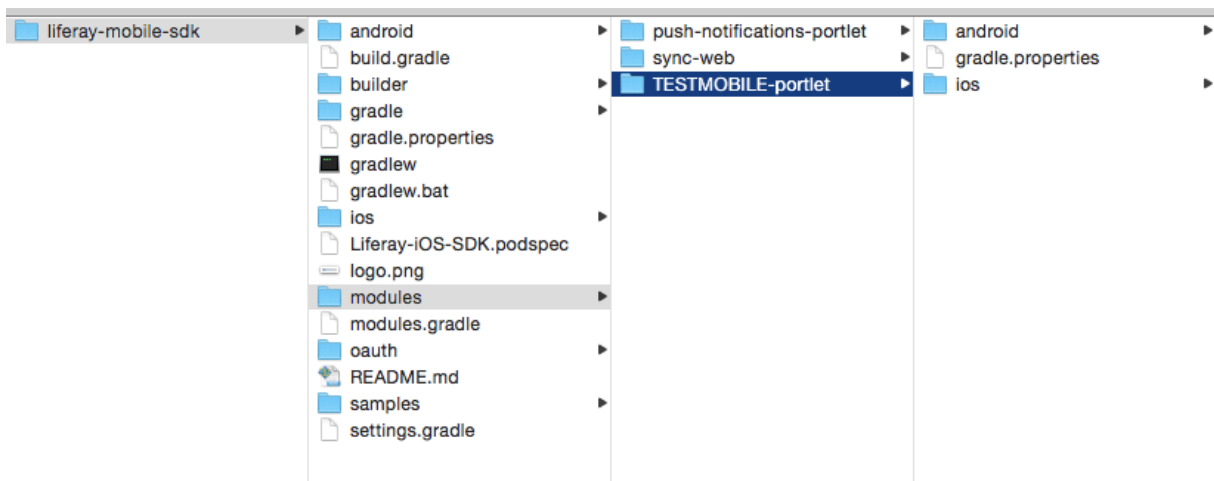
liferay-mobile-sdk

android
build.gradle
builder
gradle
gradle.properties
gradlew
gradlew.bat
ios
Liferay-iOS-SDK.podspec
logo.png
modules
modules.gradle
oauth
README.md
samples
settings.gradle

push-notifications-portlet
sync-web
TESTMOBILE-portlet

android
gradle.properties
ios